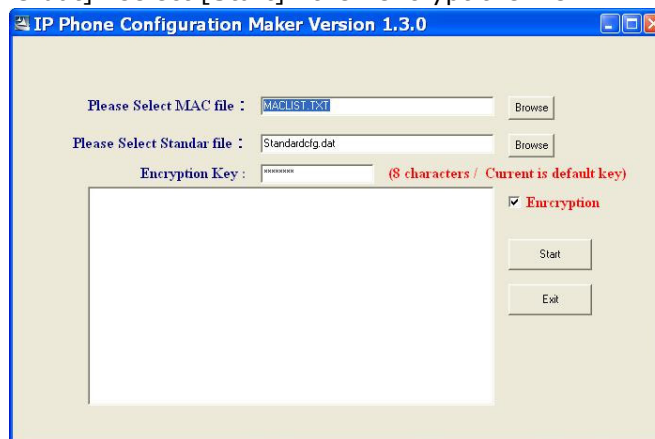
IP Phone Configuration Maker Version 1.3.0

Please Select MAC file : MACLIST.TXT Browse

Please Select Standar file : Standardcfg.dat Browse

Encryption Key : ******** (8 characters / Current is default key)

☑ Encryption

Start

Exit